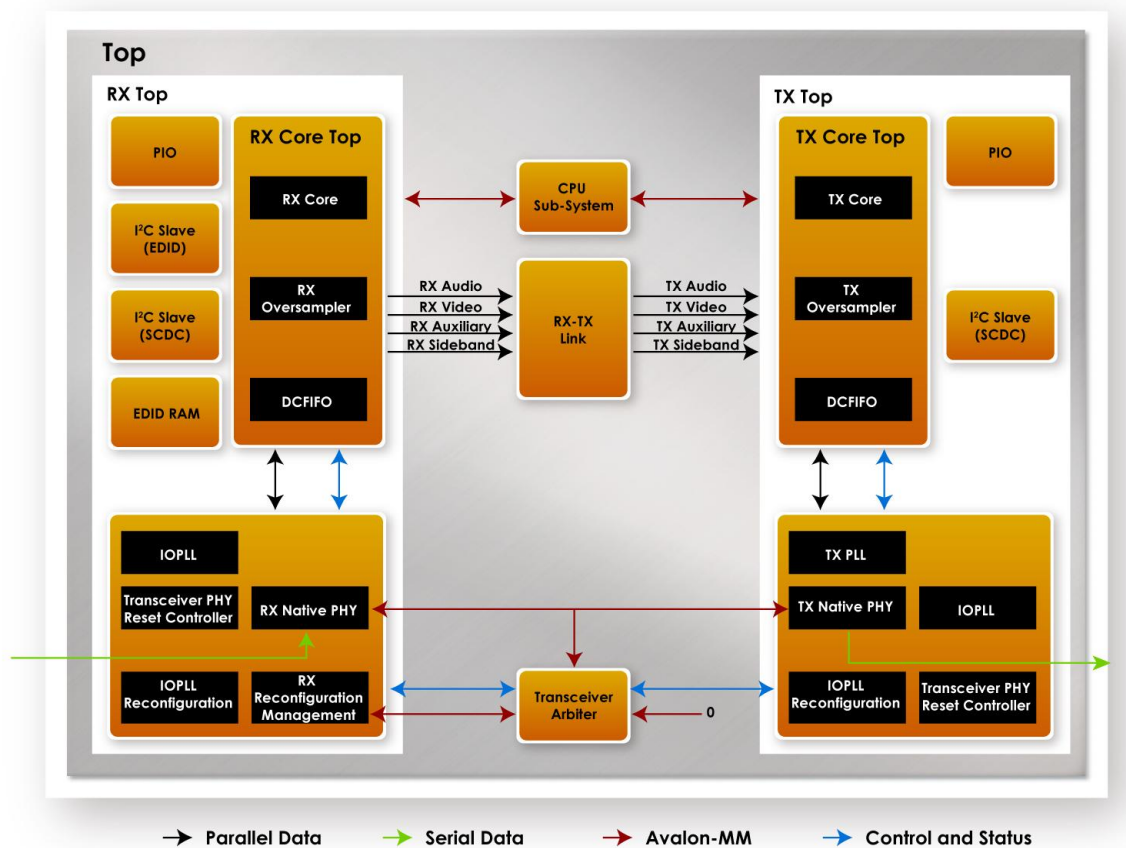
Top

RX Top

PIO

I$^2$C Slave (EDID)

I$^2$C Slave (SCDC)

EDID RAM

RX Core Top

RX Core

RX Oversampler

DCFIFO

CPU Sub-System

RX Audio
RX Video
RX Auxiliary
RX Sideband

RX-TX Link

TX Audio
TX Video
TX Auxiliary
TX Sideband

TX Top

TX Core Top

TX Core

TX Oversampler

DCFIFO

PIO

I$^2$C Slave (SCDC)

IOPLL

Transceiver PHY Reset Controller

RX Native PHY

IOPLL Reconfiguration

RX Reconfiguration Management

Transceiver Arbiter

0

TX PLL

TX Native PHY

IOPLL

IOPLL Reconfiguration

Transceiver PHY Reset Controller

Parallel Data
Serial Data
Avalon-MM
Control and Status